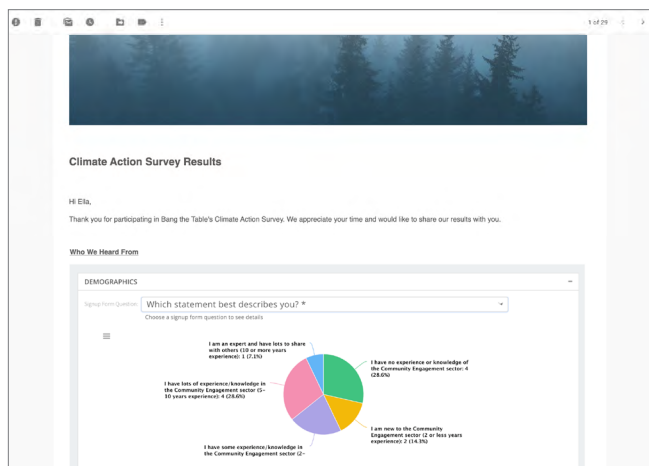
1 of 29

Climate Action Survey Results

Hi Ella,

Thank you for participating in Bang the Table's Climate Action Survey. We appreciate your time and would like to share our results with you.

Who We Heard From

DEMOGRAPHICS

Signup Form Question

Which statement best describes you? *

Choose a signup form question to see details

I am an expert and have lots to share with others (10 or more years experience): 1 (7.1%)

I have no experience or knowledge of the Community Engagement sector: 4 (28.6%)

I have lots of experience/knowledge in the Community Engagement sector (5-10 years experience): 4 (28.6%)

I am new to the Community Engagement sector (2 or less years experience): 2 (14.3%)

I have some experience/knowledge in the Community Engagement sector (2-